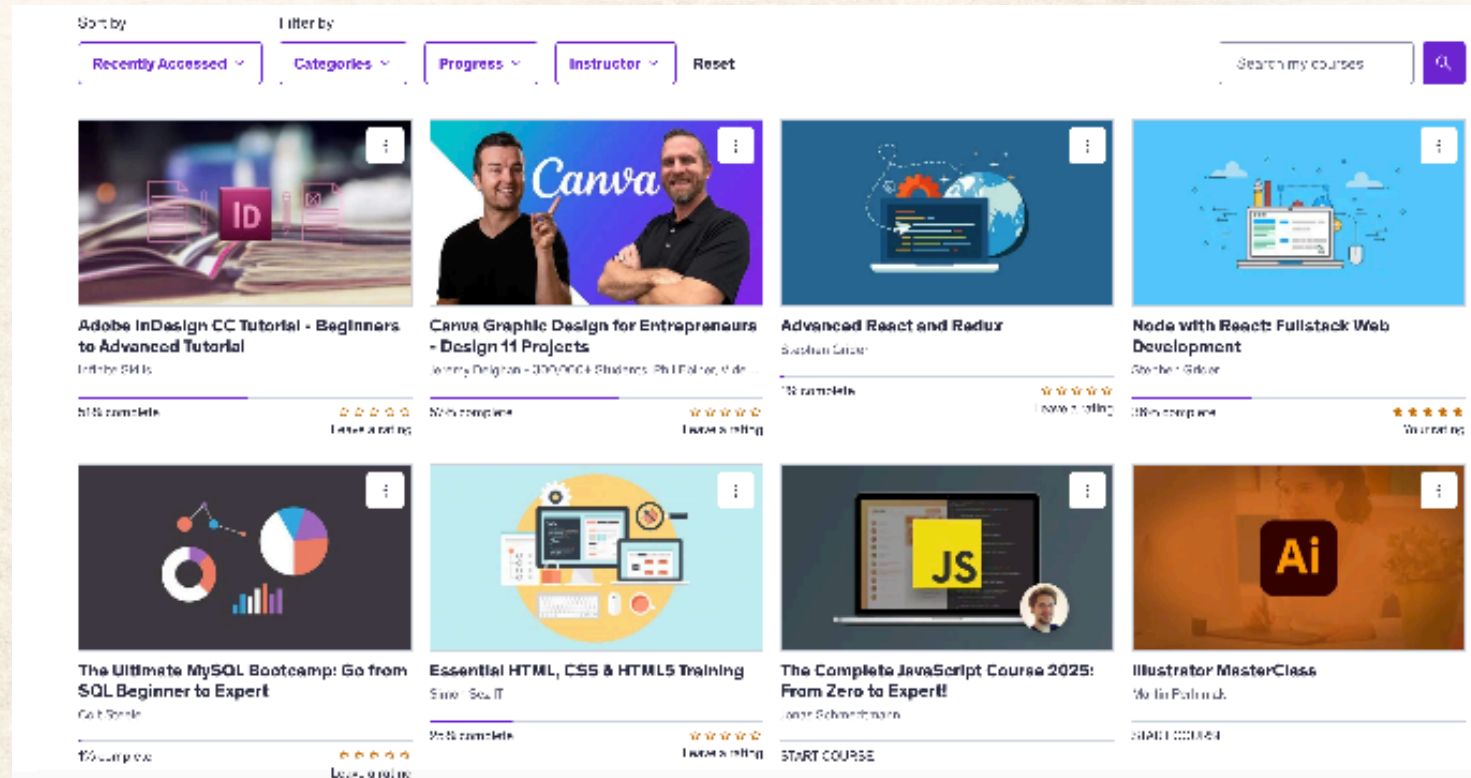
Sort by

Filter by

Recently Accessed

Categories

Progress

Instructor

Reset

Search my courses

ID

Canva

Adobe InDesign CC Tutorial - Beginners to Advanced Tutorial

Infinite Skills

51% complete

Leave a rating

Canva Graphic Design for Entrepreneurs - Design 11 Projects

Jeremy Deighan - 300,000+ Students, Phil Ebiner, Vide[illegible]

54% complete

Leave a rating

Advanced React and Redux

Stephen Grider

1% complete

Leave a rating

Node with React: Fullstack Web Development

Stephen Grider

35% complete

Your rating

The Ultimate MySQL Bootcamp: Go from SQL Beginner to Expert

Colt Steele

1% complete

Leave a rating

Essential HTML, CSS & HTML5 Training

Simon Sez IT

25% complete

Leave a rating

JS

The Complete JavaScript Course 2025: From Zero to Expert!

Jonas Schmedtmann

START COURSE

Ai

Illustrator MasterClass

Martin Perhiniak

START COURSE